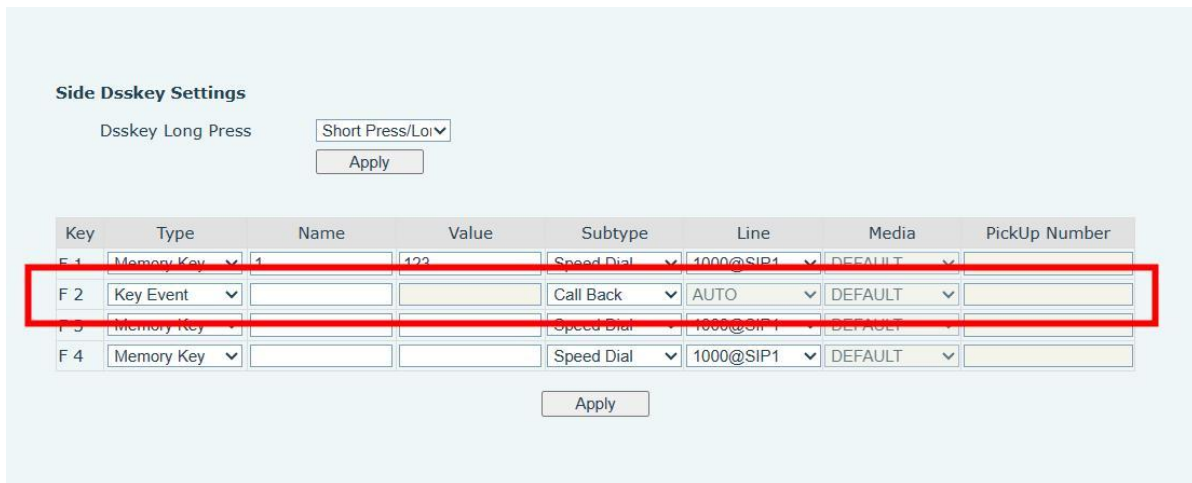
Side Dsskey Settings

Dsskey Long Press Short Press/Lo

Apply

| Key | Type | Name | Value | Subtype | Line | Media | PickUp Number |
|---|---|---|---|---|---|---|---|
| F 1 | Memory Key | 1 | 123 | Speed Dial | 1000@SIP1 | DEFAULT | |
| F 2 | Key Event | | | Call Back | AUTO | DEFAULT | |
| F 3 | Memory Key | | | Speed Dial | 1000@SIP1 | DEFAULT | |
| F 4 | Memory Key | | | Speed Dial | 1000@SIP1 | DEFAULT | |

Apply